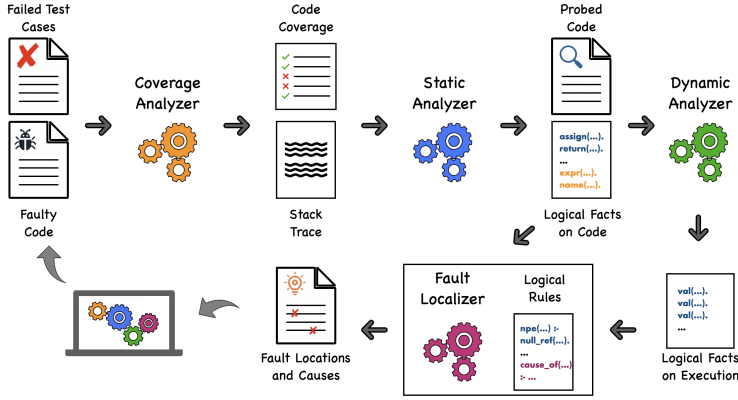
Failed Test Cases

Faulty Code

Coverage Analyzer

Code Coverage

Stack Trace

Static Analyzer

Probed Code

assign(...).
return(...).
...
expr(...).
name(...).

Logical Facts on Code

Dynamic Analyzer

val(...).
val(...).
val(...).
...

Logical Facts on Execution

Fault Localizer

Logical Rules

npe(...) :-
null_ref(...),
...
cause_of(...)
:- ...

Fault Locations and Causes